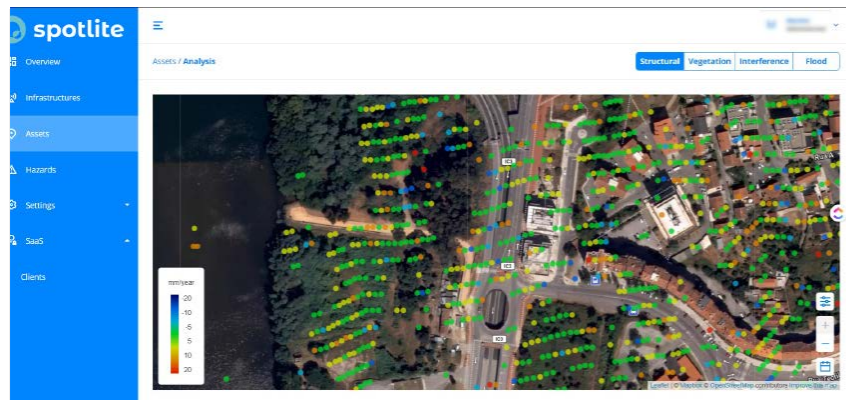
spotlite

Overview

Infrastructures

Assets

Hazards

Settings

SaaS

Clients

Assets / Analysis

Structural Vegetation Interference Flood

mm/year
-20
-10
-5
5
10
20

IC1

IC1

IC2

Leaflet | © Mapbox © OpenStreetMap contributors Improve this map